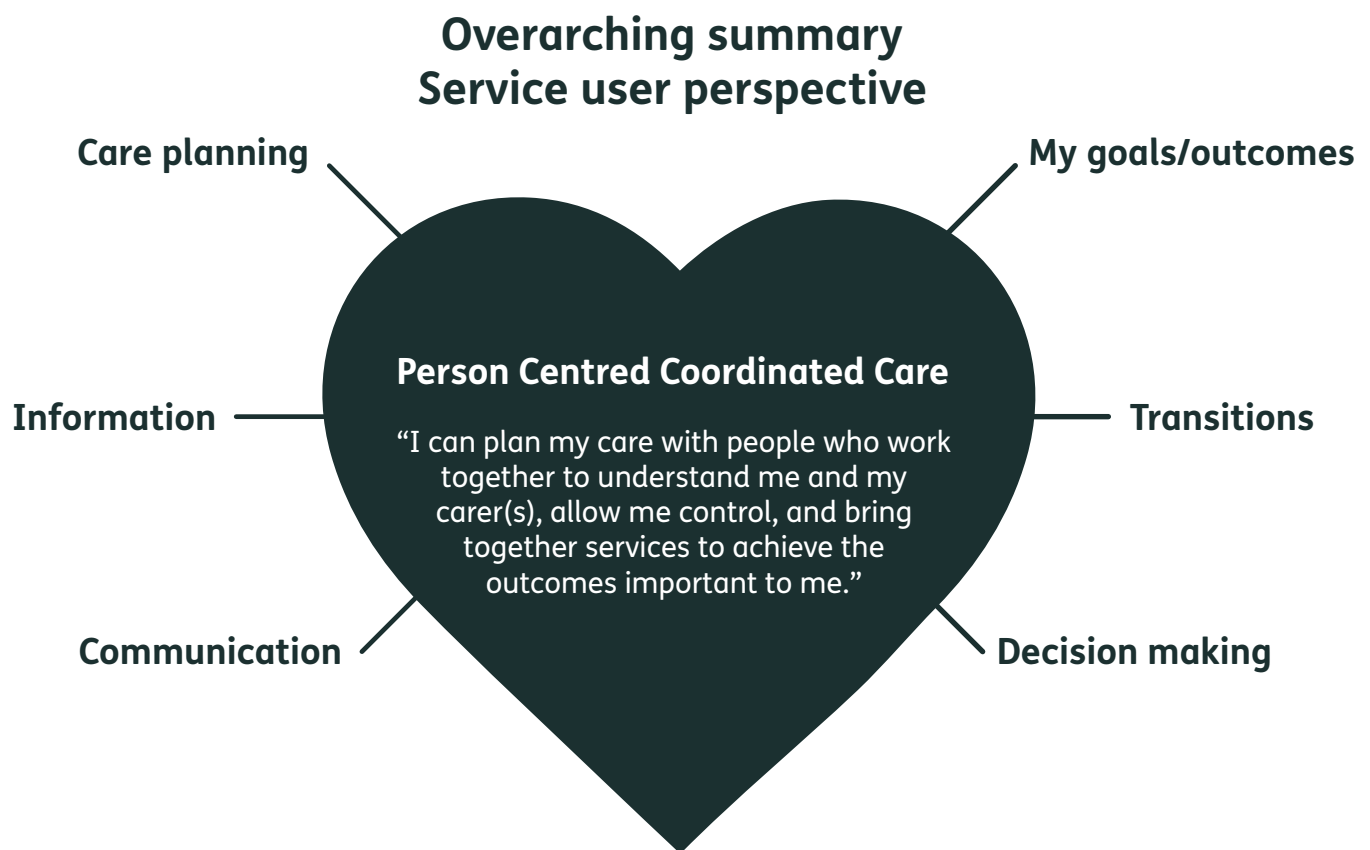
Overarching summary
Service user perspective

Care planning

My goals/outcomes

Person Centred Coordinated Care

“I can plan my care with people who work together to understand me and my carer(s), allow me control, and bring together services to achieve the outcomes important to me.”

Information

Transitions

Communication

Decision making